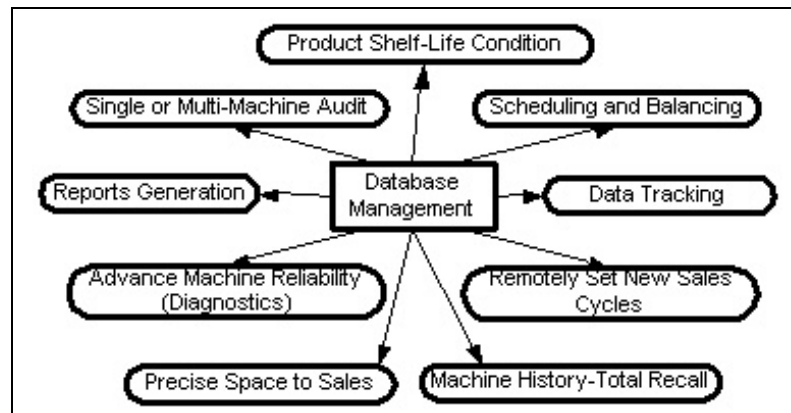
Product Shelf-Life Condition

Single or Multi-Machine Audit

Scheduling and Balancing

Reports Generation

Database Management

Data Tracking

Advance Machine Reliability (Diagnostics)

Remotely Set New Sales Cycles

Precise Space to Sales

Machine History-Total Recall